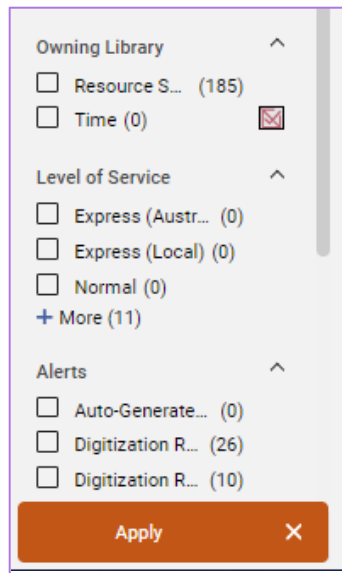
Owning Library

Resource S... (185)

Time (0)

Level of Service

Express (Austr... (0)

Express (Local) (0)

Normal (0)

+ More (11)

Alerts

Auto-Generate... (0)

Digitization R... (26)

Digitization R... (10)

Apply

×